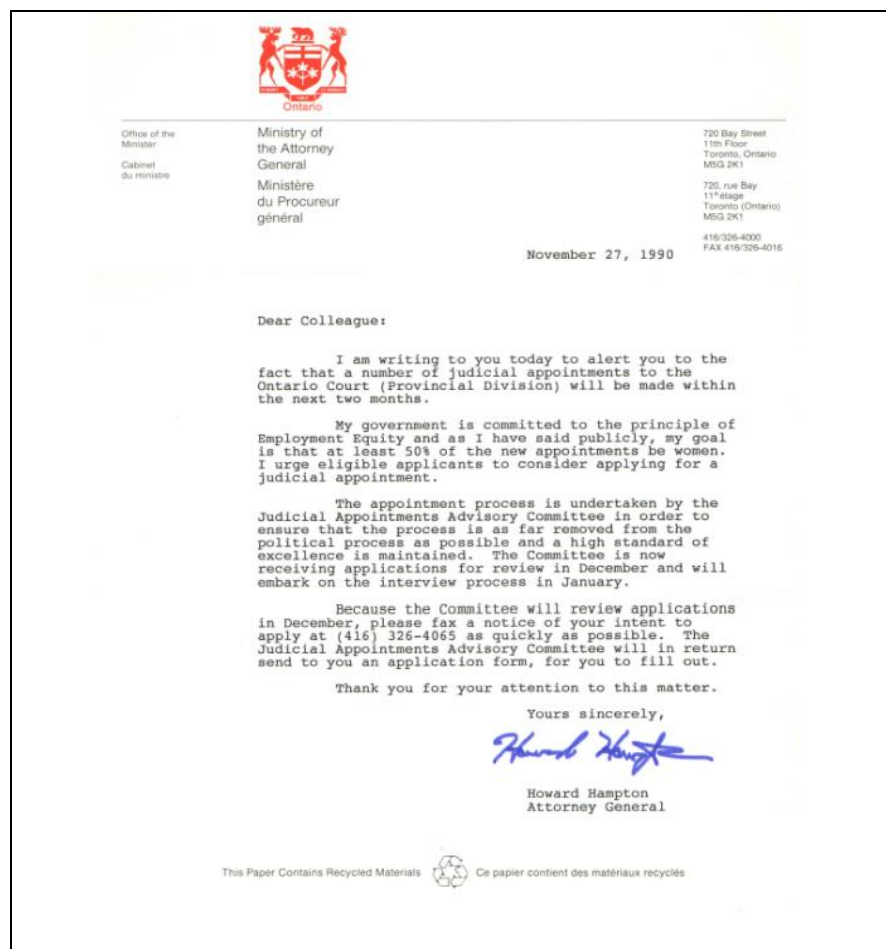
Ontario

Office of the Minister

Cabinet du ministre

Ministry of the Attorney General

Ministère du Procureur général

720 Bay Street
11th Floor
Toronto, Ontario
M5G 2K1

720, rue Bay
11$^e$ étage
Toronto (Ontario)
M5G 2K1

416/326-4000
FAX 416/326-4016

November 27, 1990

Dear Colleague:

I am writing to you today to alert you to the fact that a number of judicial appointments to the Ontario Court (Provincial Division) will be made within the next two months.

My government is committed to the principle of Employment Equity and as I have said publicly, my goal is that at least 50% of the new appointments be women. I urge eligible applicants to consider applying for a judicial appointment.

The appointment process is undertaken by the Judicial Appointments Advisory Committee in order to ensure that the process is as far removed from the political process as possible and a high standard of excellence is maintained. The Committee is now receiving applications for review in December and will embark on the interview process in January.

Because the Committee will review applications in December, please fax a notice of your intent to apply at (416) 326-4065 as quickly as possible. The Judicial Appointments Advisory Committee will in return send to you an application form, for you to fill out.

Thank you for your attention to this matter.

Yours sincerely,

Howard Hampton

Howard Hampton
Attorney General

This Paper Contains Recycled Materials Ce papier contient des matériaux recyclés